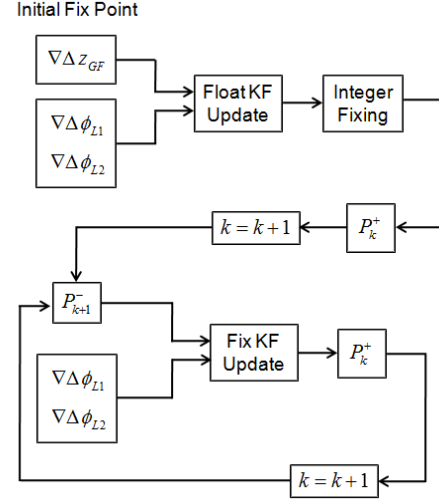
Initial Fix Point

$\nabla\Delta z_{GF}$

$\nabla\Delta\phi_{L1}$

$\nabla\Delta\phi_{L2}$

Float KF Update

Integer Fixing

$k = k+1$

$P_k^+$

$P_{k+1}^-$

Fix KF Update

$P_k^+$

$\nabla\Delta\phi_{L1}$

$\nabla\Delta\phi_{L2}$

$k = k+1$